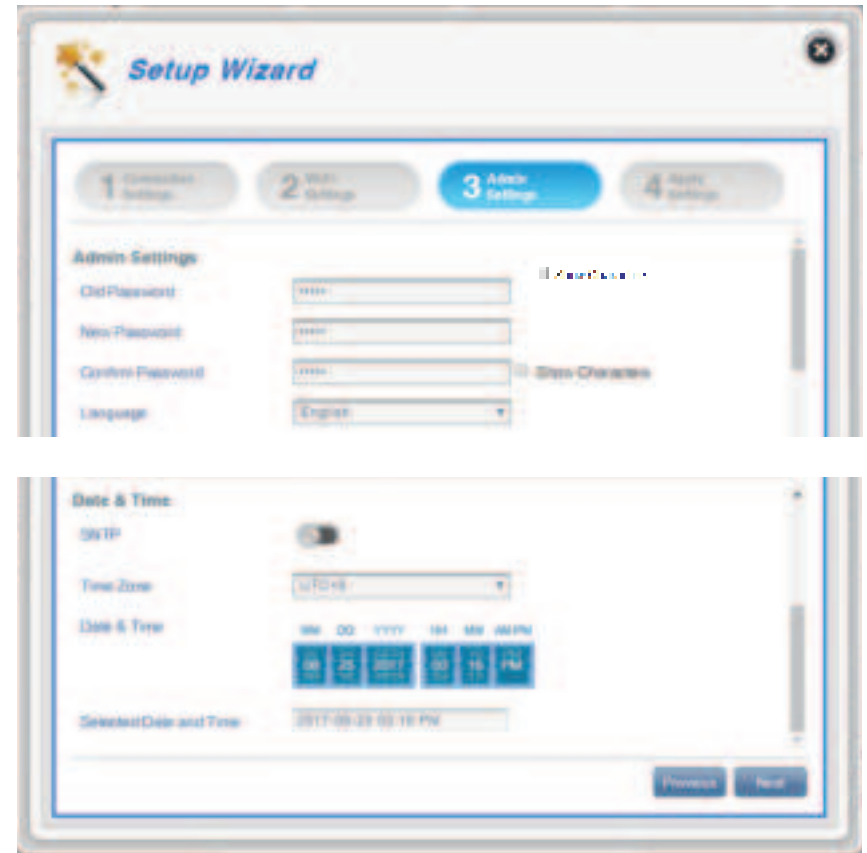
Setup Wizard

1 Connection Settings
2 Wi-Fi Settings
3 Admin Settings
4 Apply Settings

Admin Settings

Old Password ••••••

New Password ••••••

Confirm Password •••••• Show Characters

Language English

Date & Time

SNTP

Time Zone UTC+8

Date & Time

MM DD YYYY HH MM AM/PM

08 25 2017 03 16 PM

Selected Date and Time 2017-08-25 03:16 PM

Previous Next